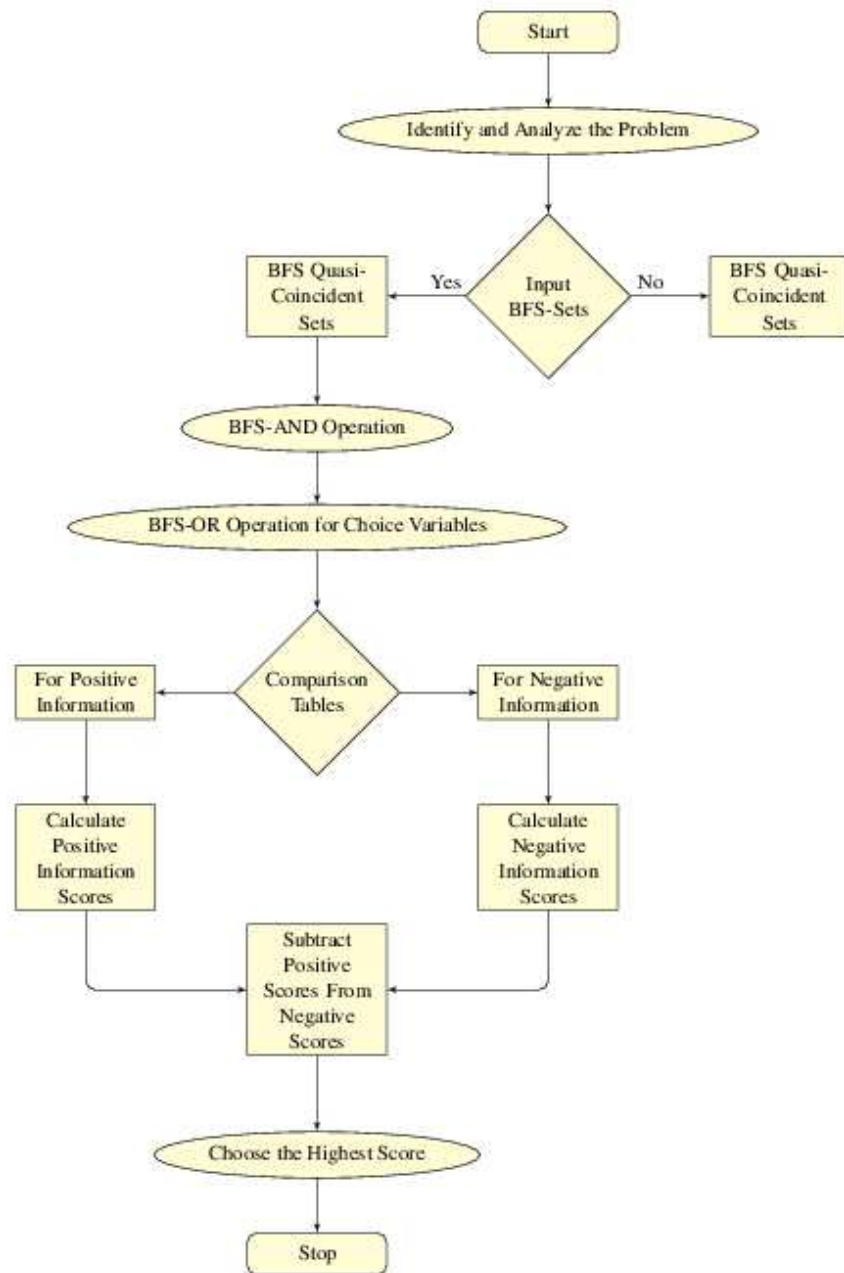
Start

Identify and Analyze the Problem

BFS Quasi-Coincident Sets

Yes

Input BFS-Sets

No

BFS Quasi-Coincident Sets

BFS-AND Operation

BFS-OR Operation for Choice Variables

For Positive Information

Comparison Tables

For Negative Information

Calculate Positive Information Scores

Calculate Negative Information Scores

Subtract Positive Scores From Negative Scores

Choose the Highest Score

Stop